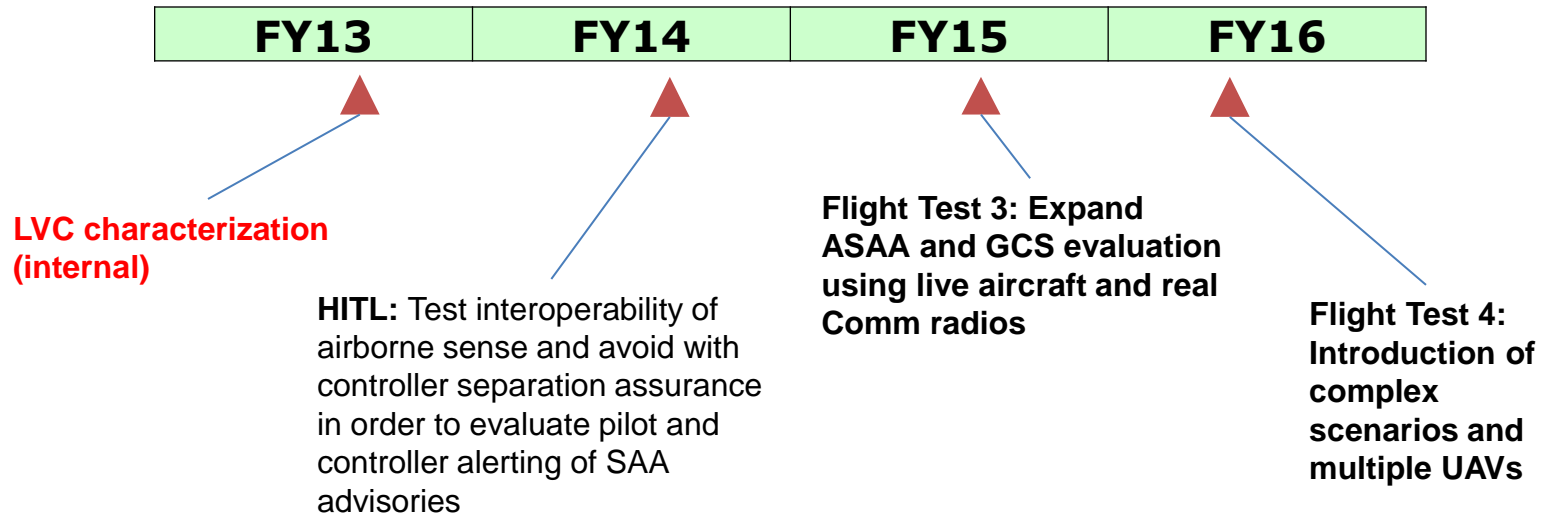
| FY13 | FY14 | FY15 | FY16 |
|---|---|---|---|

LVC characterization (internal)

HITL: Test interoperability of airborne sense and avoid with controller separation assurance in order to evaluate pilot and controller alerting of SAA advisories

Flight Test 3: Expand ASAA and GCS evaluation using live aircraft and real Comm radios

Flight Test 4: Introduction of complex scenarios and multiple UAVs